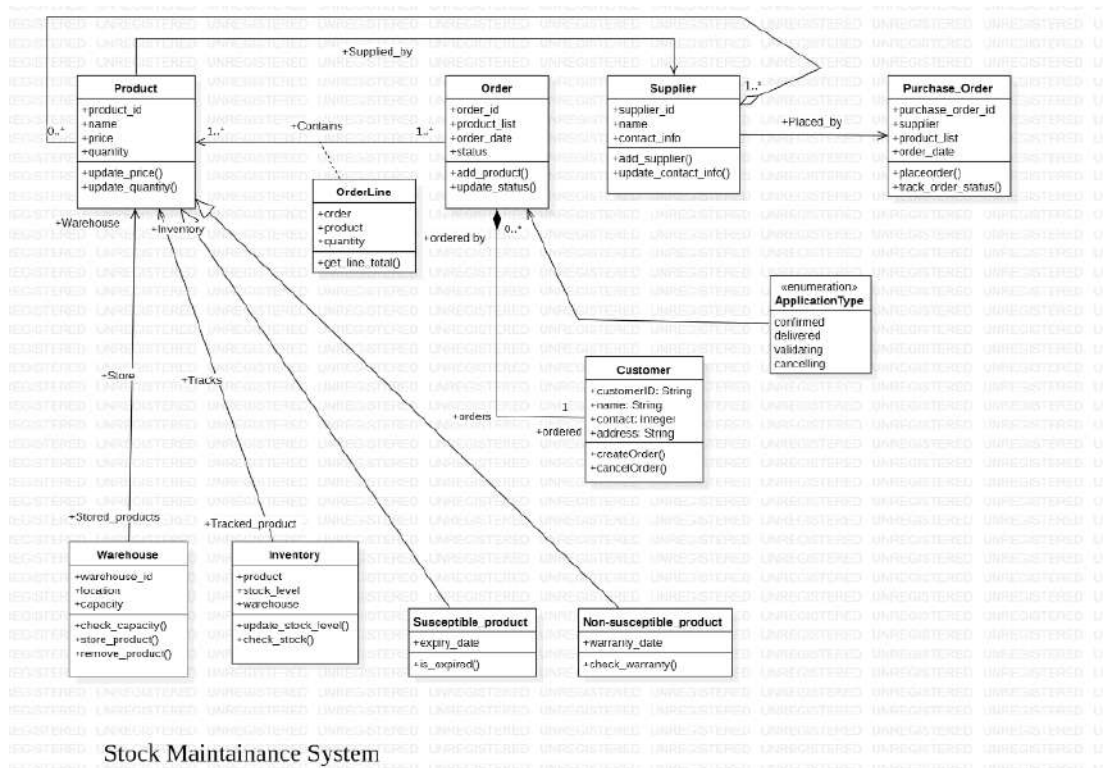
+Supplied_by

Product
+product_id
+name
+price
+quantity
+update_price()
+update_quantity()

0..*
1..*
+Contains
1..*

Order
+order_id
+product_list
+order_date
+status
+add_product()
+update_status()

Supplier
+supplier_id
+name
+contact_info
+add_supplier()
+update_contact_info()

1..*
+Placed_by

Purchase_Order
+purchase_order_id
+supplier
+product_list
+order_date
+placeorder()
+track_order_status()

OrderLine
+order
+product
+quantity
+get_line_total()

+Warehouse
+Inventory
+ordered by
0..*

«enumeration»
ApplicationType
confirmed
delivered
validating
cancelling

Customer
+customerID: String
+name: String
+contact: Integer
+address: String
+createOrder()
+cancelOrder()

+Store
+Tracks
+orders
1
+ordered

+Stored_products
+Tracked_product

Warehouse
+warehouse_id
+location
+capacity
+check_capacity()
+store_product()
+remove_product()

Inventory
+product
+stock_level
+warehouse
+update_stock_level()
+check_stock()

Susceptible_product
+expiry_date
+is_expired()

Non-susceptible_product
+warranty_date
+check_warranty()

Stock Maintainance System

UNREGISTERED